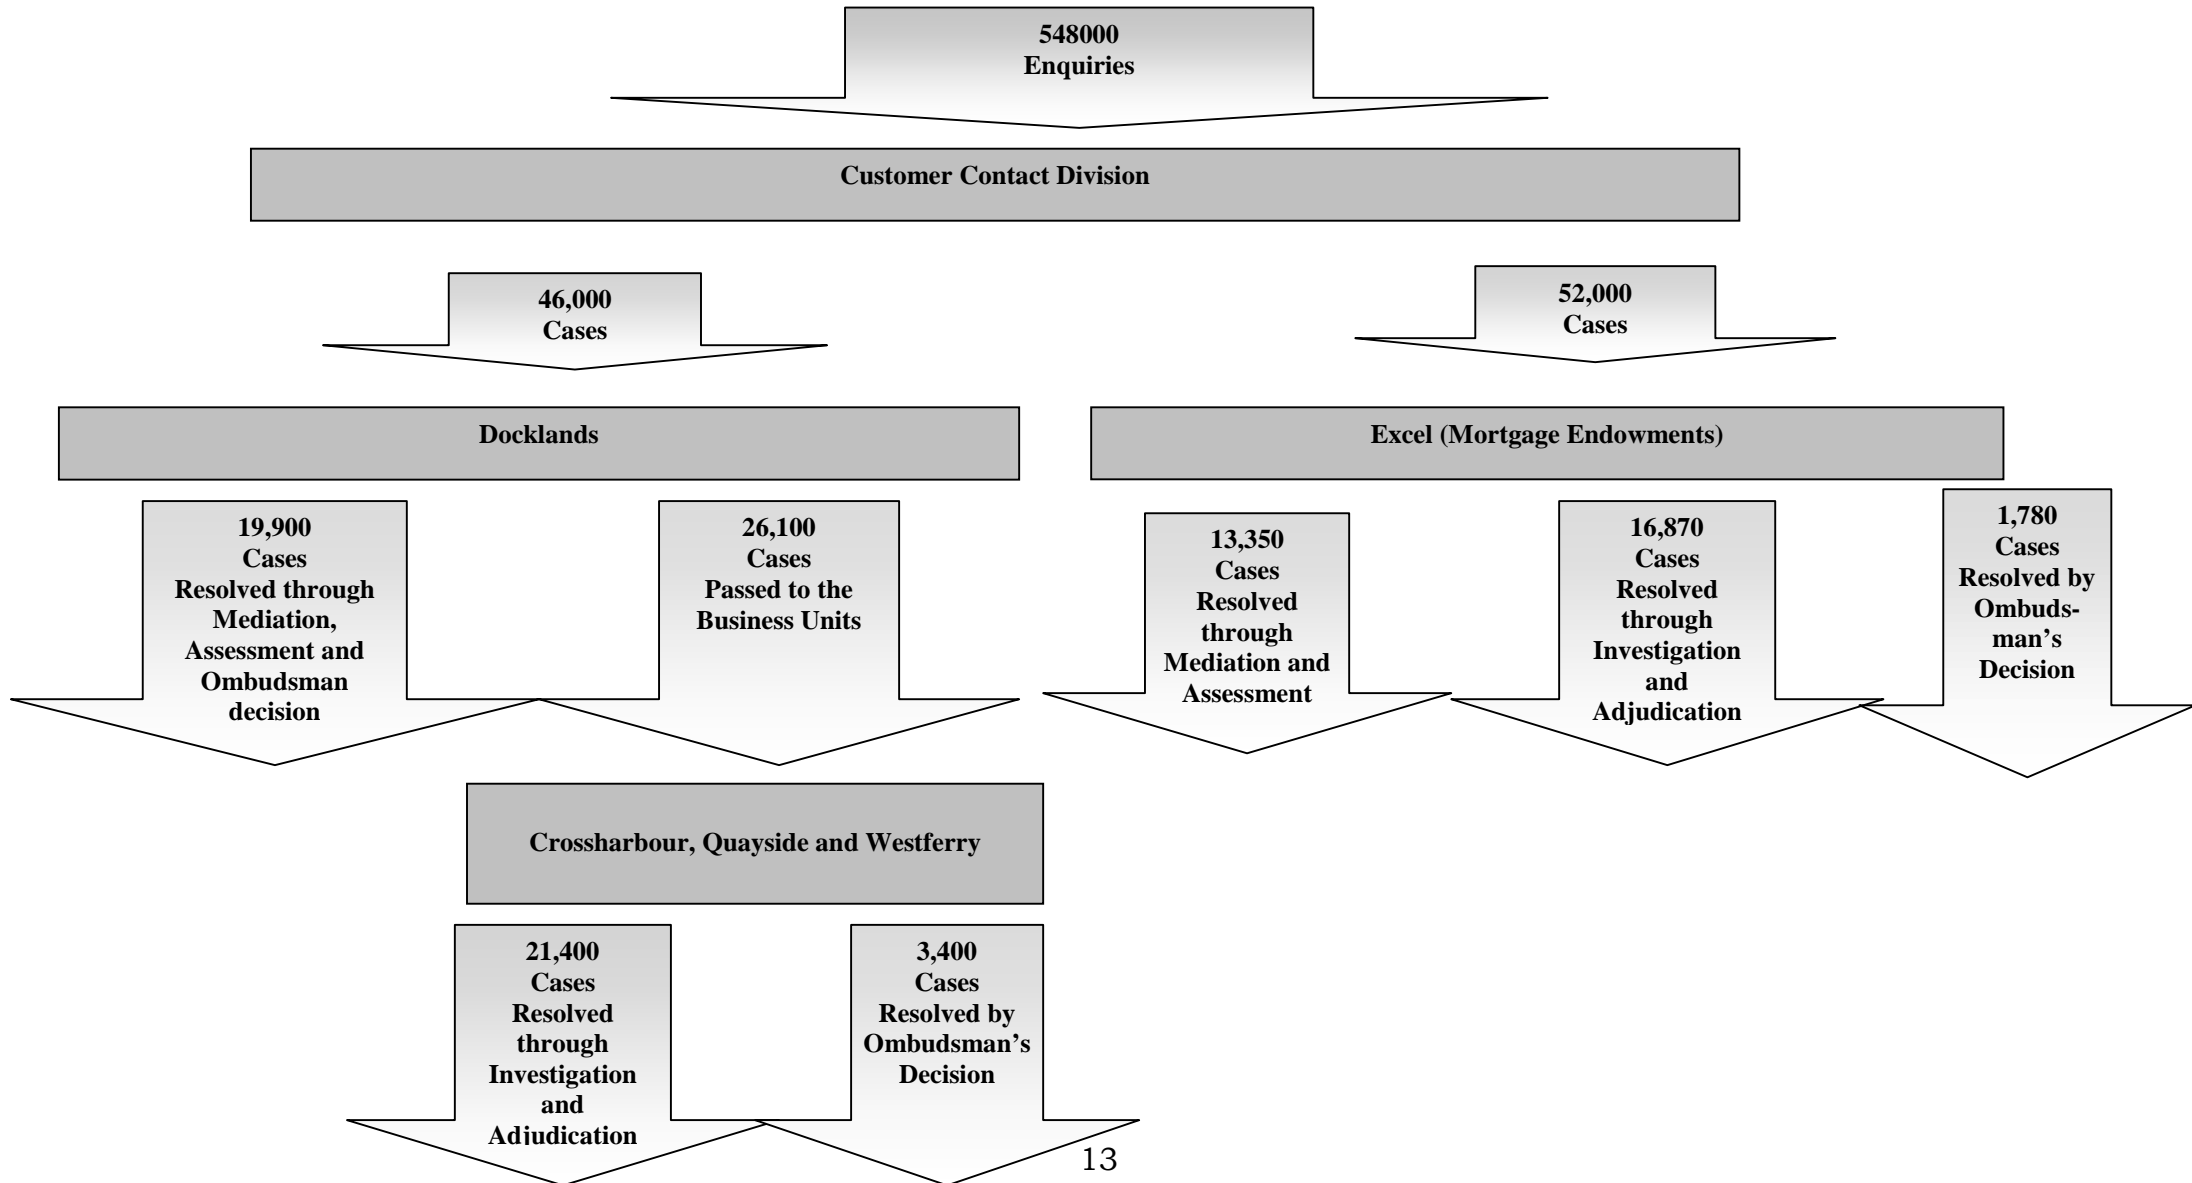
548000
Enquiries

Customer Contact Division

46,000
Cases

52,000
Cases

Docklands

Excel (Mortgage Endowments)

19,900
Cases
Resolved through Mediation, Assessment and Ombudsman decision

26,100
Cases
Passed to the Business Units

13,350
Cases
Resolved through Mediation and Assessment

16,870
Cases
Resolved through Investigation and Adjudication

1,780
Cases
Resolved by Ombudsman's Decision

Crossharbour, Quayside and Westferry

21,400
Cases
Resolved through Investigation and Adjudication

3,400
Cases
Resolved by Ombudsman's Decision

13